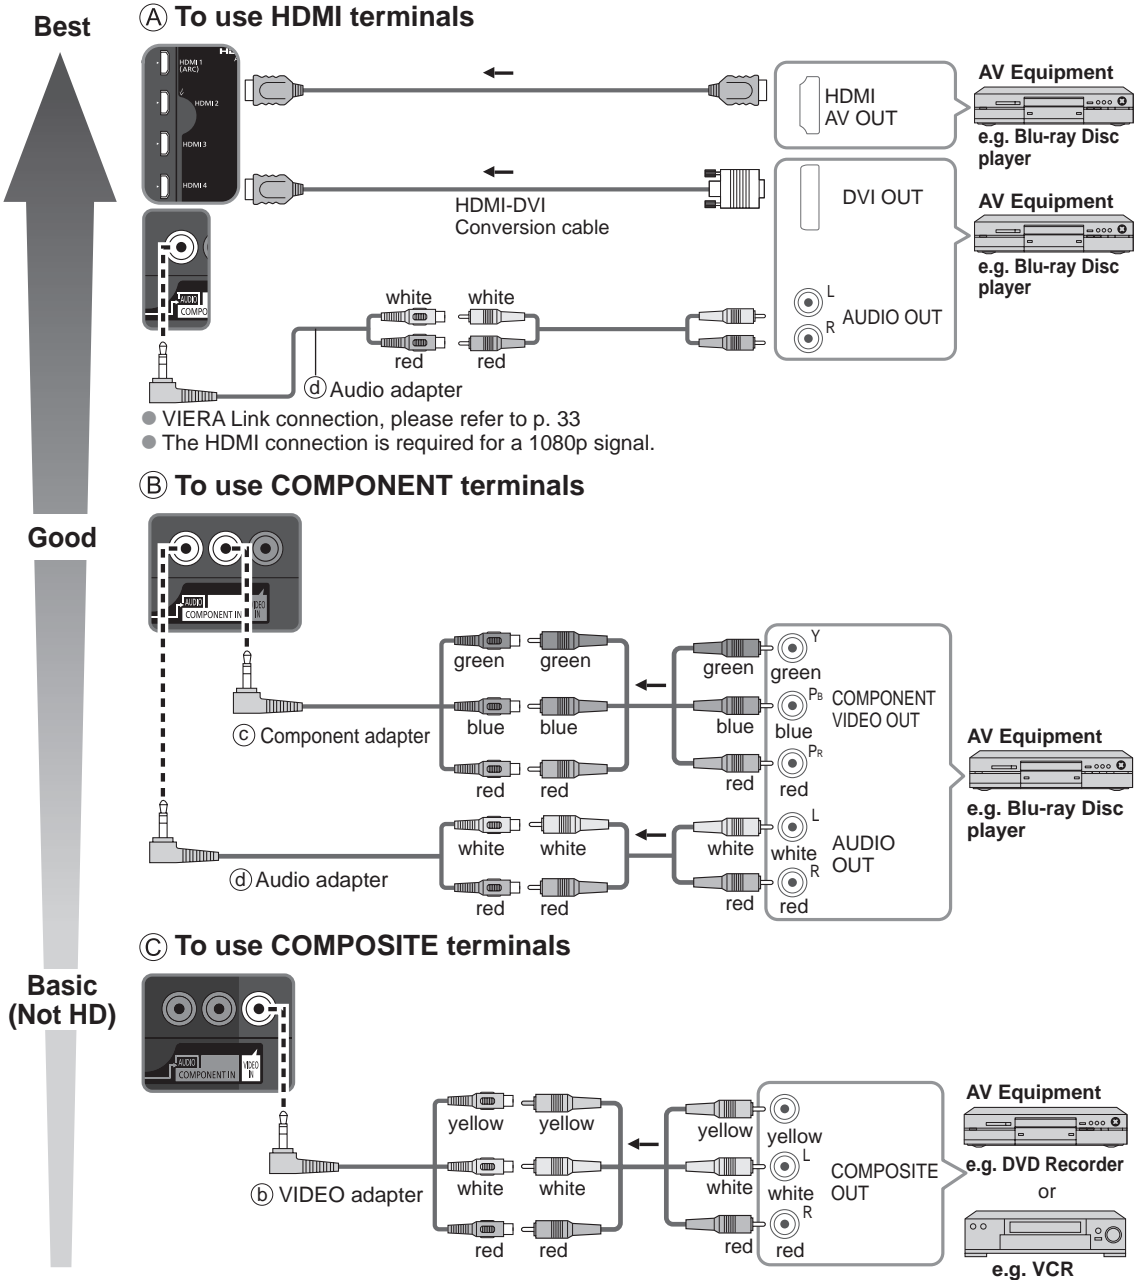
Best

Ⓐ To use HDMI terminals

HDMI 1 (ARC)
HDMI 2
HDMI 3
HDMI 4

HDMI AV OUT

AV Equipment
e.g. Blu-ray Disc player

HDMI-DVI Conversion cable

DVI OUT

AV Equipment
e.g. Blu-ray Disc player

AUDIO
COMPO

white white
red red

L
R
AUDIO OUT

ⓓ Audio adapter

● VIERA Link connection, please refer to p. 33
● The HDMI connection is required for a 1080p signal.

Good

Ⓑ To use COMPONENT terminals

AUDIO
COMPONENT IN
VIDEO IN

green green green green
Y
COMPONENT VIDEO OUT
$P_B$
blue blue blue blue
ⓒ Component adapter
$P_R$
red red red red

AV Equipment
e.g. Blu-ray Disc player

L
white white white white
AUDIO OUT
ⓓ Audio adapter
R
red red red red

Ⓒ To use COMPOSITE terminals

Basic (Not HD)

AUDIO
COMPONENT IN
VIDEO IN

AV Equipment

yellow yellow yellow yellow
L
COMPOSITE OUT
e.g. DVD Recorder
or
ⓑ VIDEO adapter
white white white white
R
red red red red

e.g. VCR